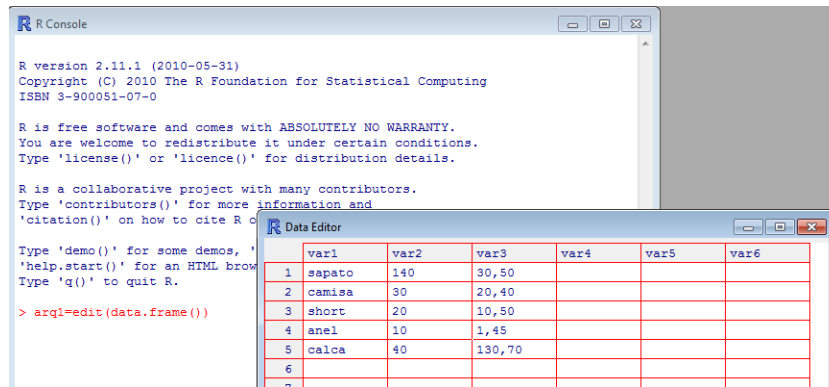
R Console

R version 2.11.1 (2010-05-31)
Copyright (C) 2010 The R Foundation for Statistical Computing
ISBN 3-900051-07-0

R is free software and comes with ABSOLUTELY NO WARRANTY.
You are welcome to redistribute it under certain conditions.
Type 'license()' or 'licence()' for distribution details.

R is a collaborative project with many contributors.
Type 'contributors()' for more information and
'citation()' on how to cite R o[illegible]

Type 'demo()' for some demos, '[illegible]
'help.start()' for an HTML brow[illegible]
Type 'q()' to quit R.

> arq1=edit(data.frame())

Data Editor

| | var1 | var2 | var3 | var4 | var5 | var6 |
|---|---|---|---|---|---|---|
| 1 | sapato | 140 | 30,50 | | | |
| 2 | camisa | 30 | 20,40 | | | |
| 3 | short | 20 | 10,50 | | | |
| 4 | anel | 10 | 1,45 | | | |
| 5 | calca | 40 | 130,70 | | | |
| 6 | | | | | | |
| 7 | | | | | | |